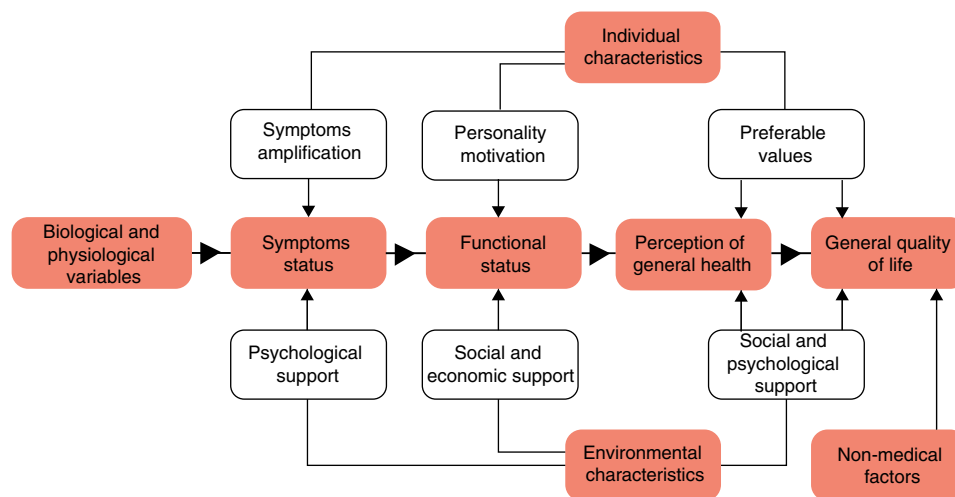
Individual characteristics

Symptoms amplification

Personality motivation

Preferable values

Biological and physiological variables

Symptoms status

Functional status

Perception of general health

General quality of life

Psychological support

Social and economic support

Social and psychological support

Environmental characteristics

Non-medical factors